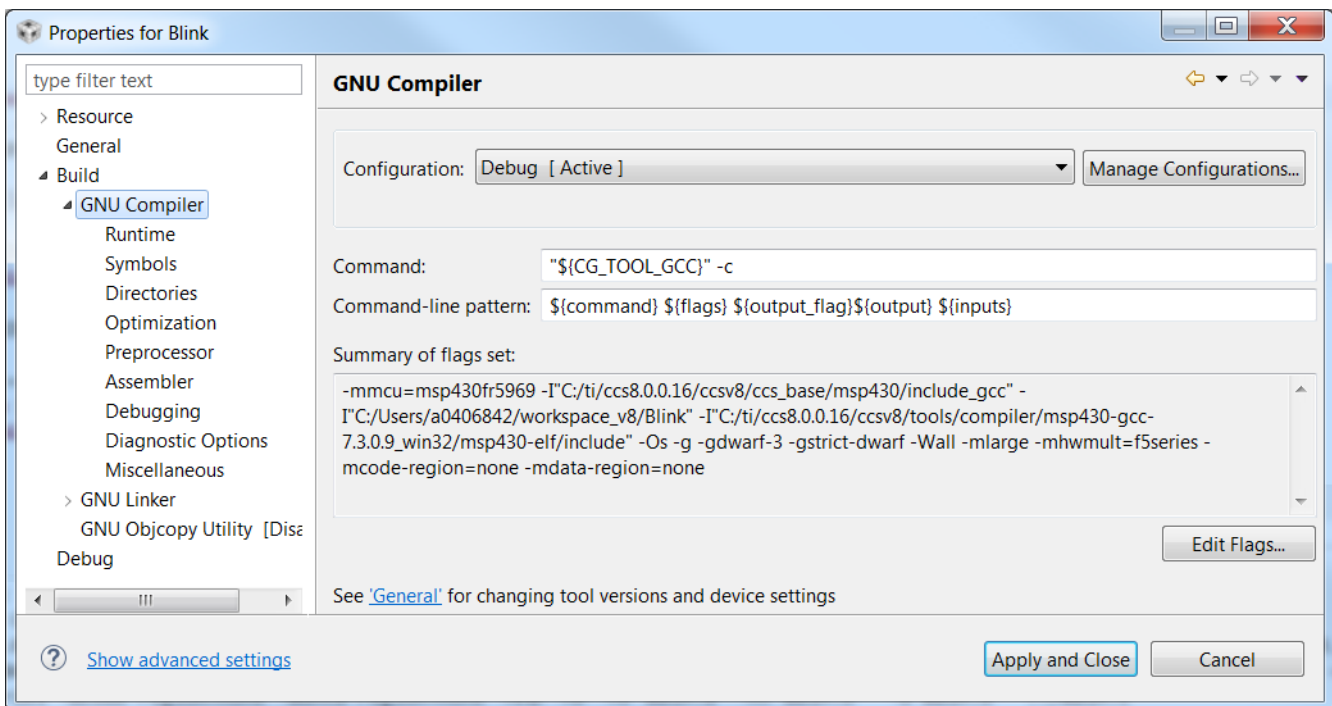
Properties for Blink

type filter text

Resource
General
Build
GNU Compiler
Runtime
Symbols
Directories
Optimization
Preprocessor
Assembler
Debugging
Diagnostic Options
Miscellaneous
GNU Linker
GNU Objcopy Utility [Disa
Debug

GNU Compiler

Configuration: Debug [ Active ]

Manage Configurations...

Command: "${CG_TOOL_GCC}" -c

Command-line pattern: ${command} ${flags} ${output_flag}${output} ${inputs}

Summary of flags set:

-mmcu=msp430fr5969 -I"C:/ti/ccs8.0.0.16/ccsv8/ccs_base/msp430/include_gcc" -I"C:/Users/a0406842/workspace_v8/Blink" -I"C:/ti/ccs8.0.0.16/ccsv8/tools/compiler/msp430-gcc-7.3.0.9_win32/msp430-elf/include" -Os -g -gdwarf-3 -gstrict-dwarf -Wall -mlarge -mhwmult=f5series -mcode-region=none -mdata-region=none

Edit Flags...

See 'General' for changing tool versions and device settings

Show advanced settings

Apply and Close

Cancel